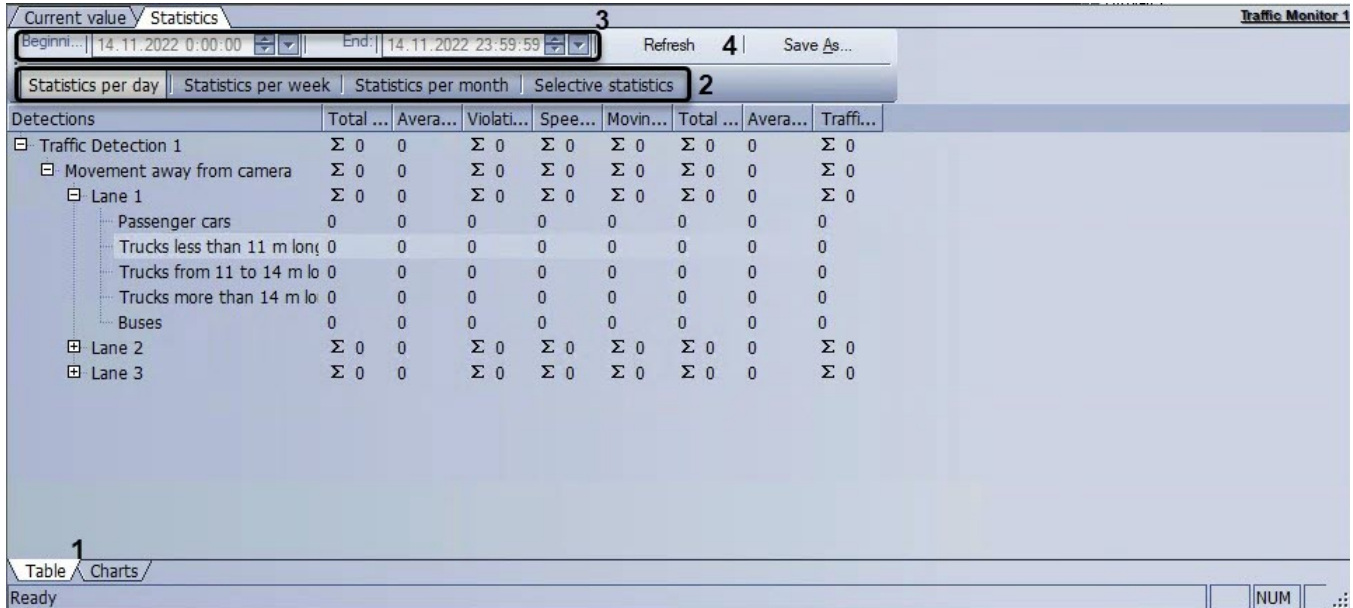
Current value Statistics

3

Traffic Monitor 1

Beginni... 14.11.2022 0:00:00 End: 14.11.2022 23:59:59 Refresh 4 Save As...

Statistics per day | Statistics per week | Statistics per month | Selective statistics 2

| Detections | Total ... | Avera... | Violati... | Spee... | Movin... | Total ... | Avera... | Traffi... |
|---|---|---|---|---|---|---|---|---|
| Traffic Detection 1 | Σ 0 | 0 | Σ 0 | Σ 0 | Σ 0 | Σ 0 | 0 | Σ 0 |
| Movement away from camera | Σ 0 | 0 | Σ 0 | Σ 0 | Σ 0 | Σ 0 | 0 | Σ 0 |
| Lane 1 | Σ 0 | 0 | Σ 0 | Σ 0 | Σ 0 | Σ 0 | 0 | Σ 0 |
| Passenger cars | 0 | 0 | 0 | 0 | 0 | 0 | 0 | 0 |
| Trucks less than 11 m lon( | 0 | 0 | 0 | 0 | 0 | 0 | 0 | 0 |
| Trucks from 11 to 14 m lo | 0 | 0 | 0 | 0 | 0 | 0 | 0 | 0 |
| Trucks more than 14 m lo | 0 | 0 | 0 | 0 | 0 | 0 | 0 | 0 |
| Buses | 0 | 0 | 0 | 0 | 0 | 0 | 0 | 0 |
| Lane 2 | Σ 0 | 0 | Σ 0 | Σ 0 | Σ 0 | Σ 0 | 0 | Σ 0 |
| Lane 3 | Σ 0 | 0 | Σ 0 | Σ 0 | Σ 0 | Σ 0 | 0 | Σ 0 |

1
Table Charts

Ready NUM